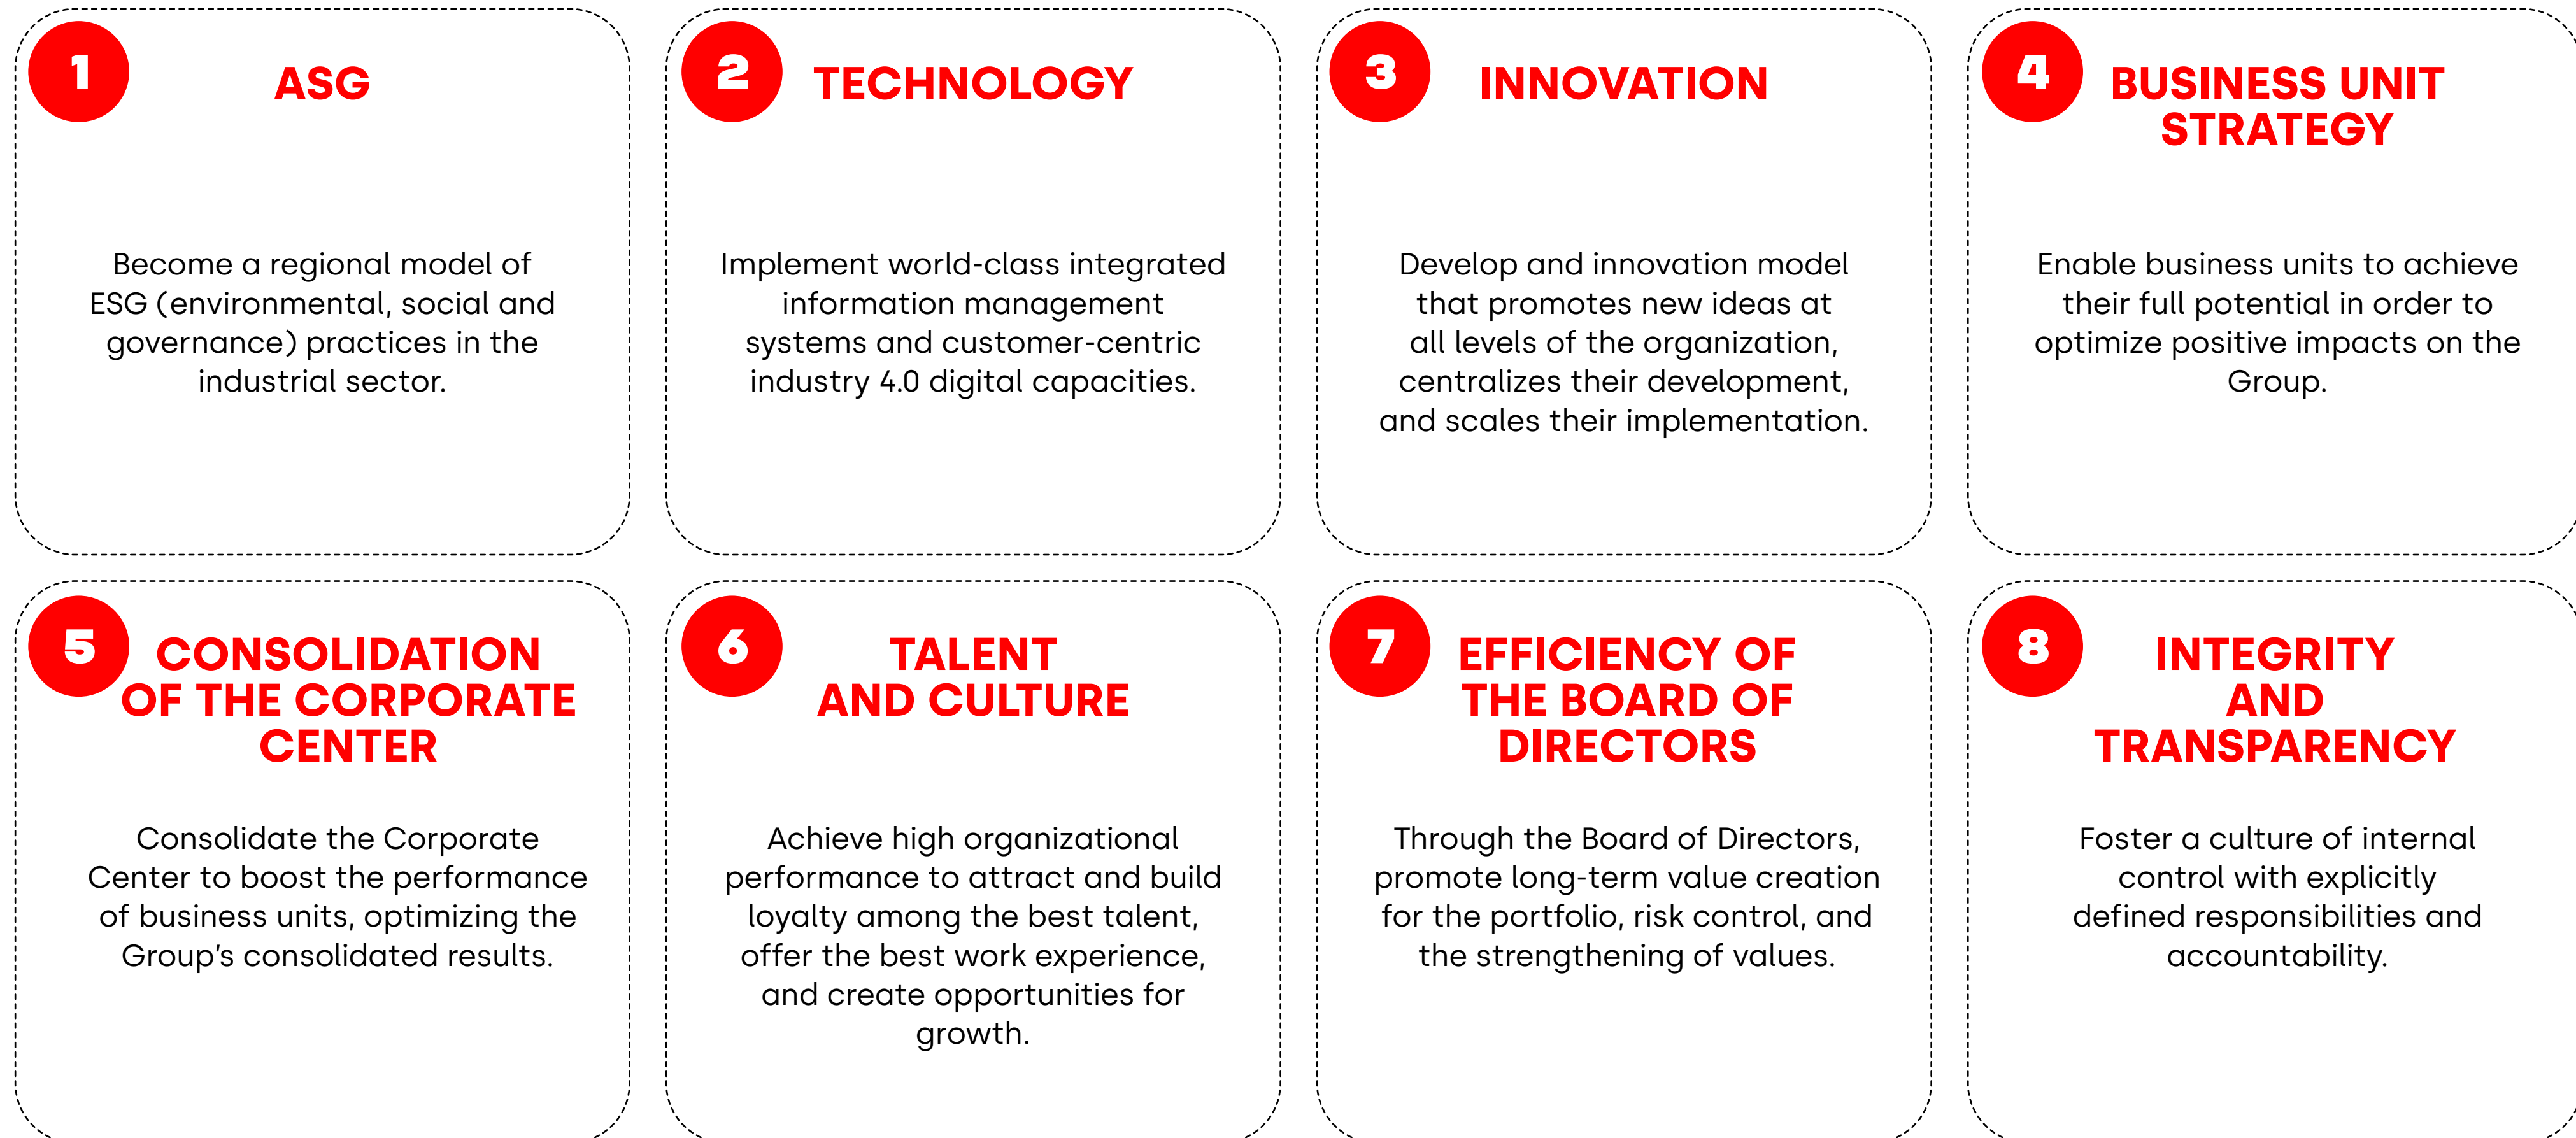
1
ASG

Become a regional model of ESG (environmental, social and governance) practices in the industrial sector.

2
TECHNOLOGY

Implement world-class integrated information management systems and customer-centric industry 4.0 digital capacities.

3
INNOVATION

Develop and innovation model that promotes new ideas at all levels of the organization, centralizes their development, and scales their implementation.

4
BUSINESS UNIT STRATEGY

Enable business units to achieve their full potential in order to optimize positive impacts on the Group.

5
CONSOLIDATION OF THE CORPORATE CENTER

Consolidate the Corporate Center to boost the performance of business units, optimizing the Group's consolidated results.

6
TALENT AND CULTURE

Achieve high organizational performance to attract and build loyalty among the best talent, offer the best work experience, and create opportunities for growth.

7
EFFICIENCY OF THE BOARD OF DIRECTORS

Through the Board of Directors, promote long-term value creation for the portfolio, risk control, and the strengthening of values.

8
INTEGRITY AND TRANSPARENCY

Foster a culture of internal control with explicitly defined responsibilities and accountability.